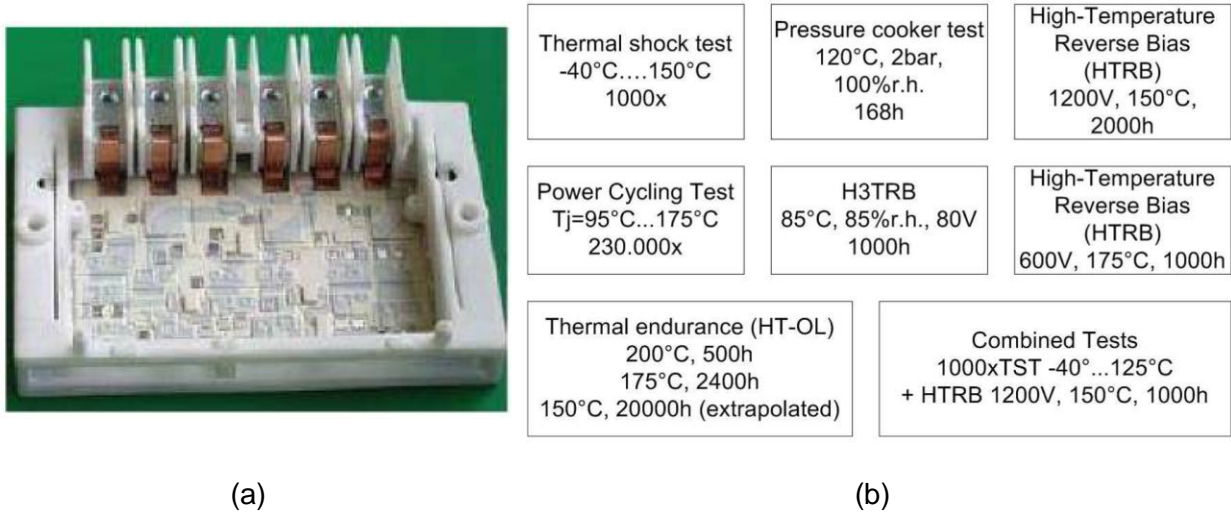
Thermal shock test
-40°C….150°C
1000x

Pressure cooker test
120°C, 2bar,
100%r.h.
168h

High-Temperature
Reverse Bias
(HTRB)
1200V, 150°C,
2000h

Power Cycling Test
Tj=95°C...175°C
230.000x

H3TRB
85°C, 85%r.h., 80V
1000h

High-Temperature
Reverse Bias
(HTRB)
600V, 175°C, 1000h

Thermal endurance (HT-OL)
200°C, 500h
175°C, 2400h
150°C, 20000h (extrapolated)

Combined Tests
1000xTST -40°...125°C
+ HTRB 1200V, 150°C, 1000h

(a)

(b)